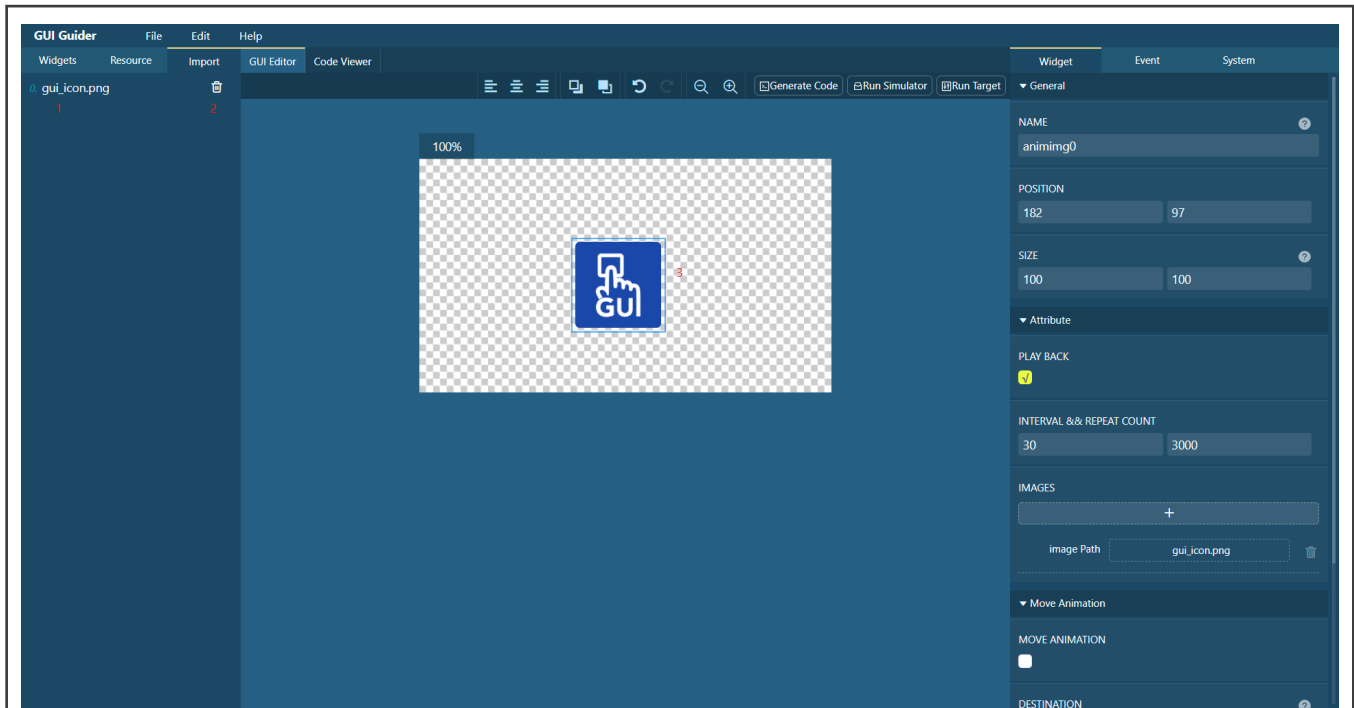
GUI Guider File Edit Help

Widgets Resource Import GUI Editor Code Viewer

gui_icon.png

1 2

Generate Code Run Simulator Run Target

100%

GUI

3

Widget Event System

General

NAME

animimg0

POSITION

182 97

SIZE

100 100

Attribute

PLAY BACK

√

INTERVAL && REPEAT COUNT

30 3000

IMAGES

+

image Path gui_icon.png

Move Animation

MOVE ANIMATION

DESTINATION